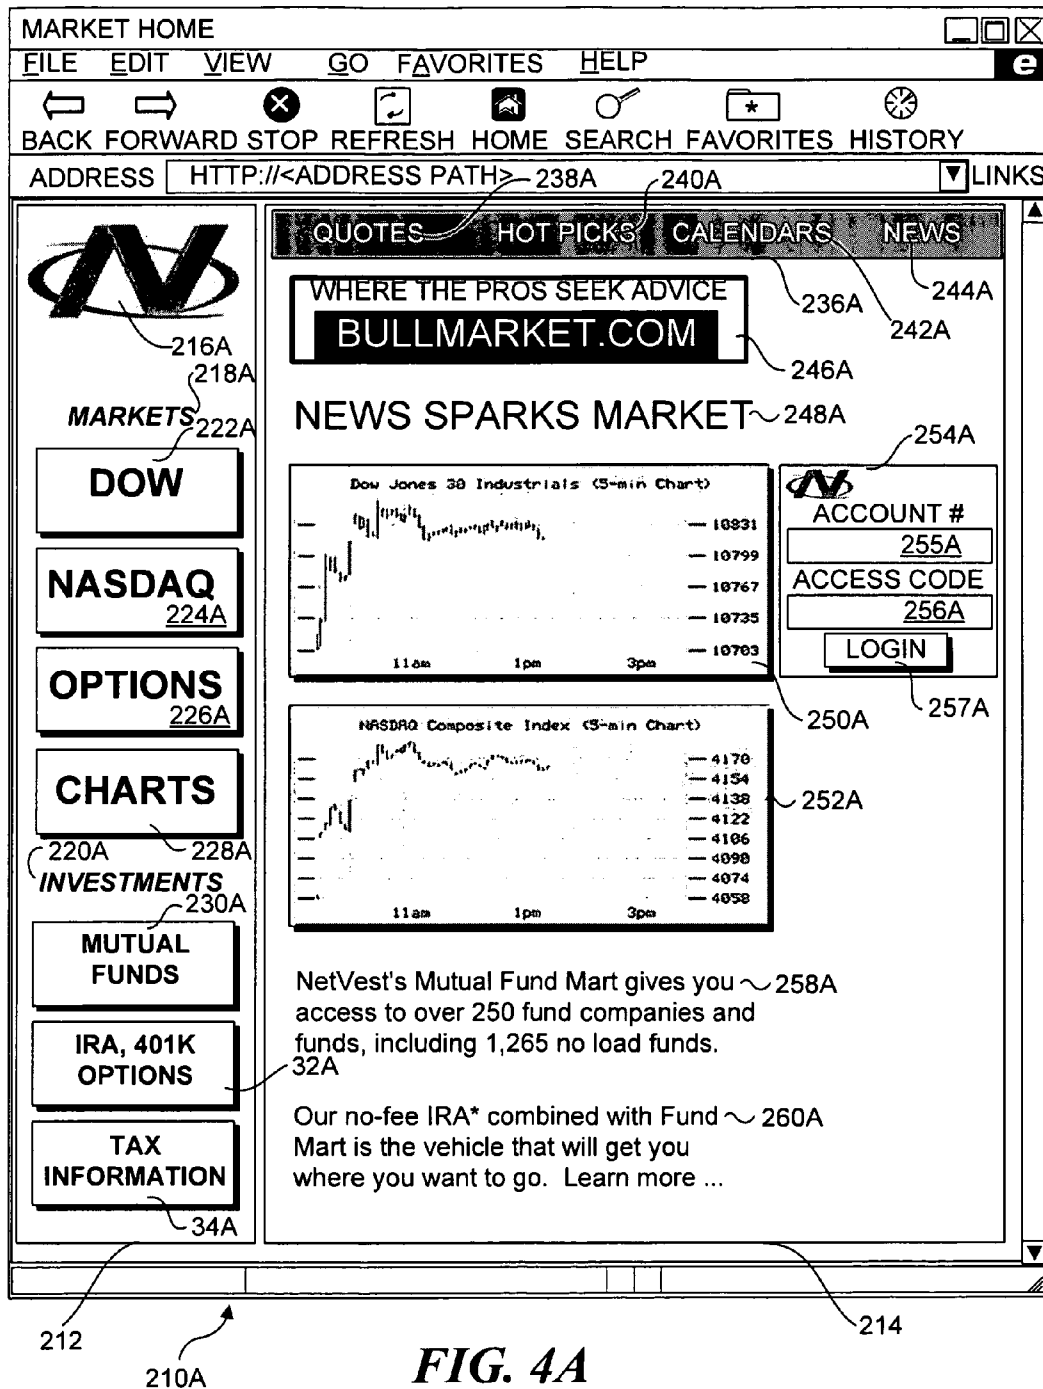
MARKET HOME

FILE EDIT VIEW GO FAVORITES HELP

BACK FORWARD STOP REFRESH HOME SEARCH FAVORITES HISTORY

ADDRESS HTTP://<ADDRESS PATH> 238A 240A LINKS

QUOTES HOT PICKS CALENDARS NEWS

236A 242A 244A

WHERE THE PROS SEEK ADVICE
BULLMARKET.COM

246A

216A
218A
MARKETS 222A

DOW

NASDAQ 224A

OPTIONS 226A

CHARTS

220A 228A
INVESTMENTS 230A

MUTUAL FUNDS

IRA, 401K OPTIONS

TAX INFORMATION

34A

NEWS SPARKS MARKET 248A

254A

Dow Jones 30 Industrials (5-min Chart)

10831
10799
10767
10735
10703

11am 1pm 3pm

ACCOUNT #
255A
ACCESS CODE
256A
LOGIN

250A 257A

NASDAQ Composite Index (5-min Chart)

4170
4154
4138
4122
4106
4090
4074
4058

11am 1pm 3pm

252A

NetVest's Mutual Fund Mart gives you access to over 250 fund companies and funds, including 1,265 no load funds. 258A

32A

Our no-fee IRA* combined with Fund Mart is the vehicle that will get you where you want to go. Learn more ... 260A

212 214

210A

FIG. 4A